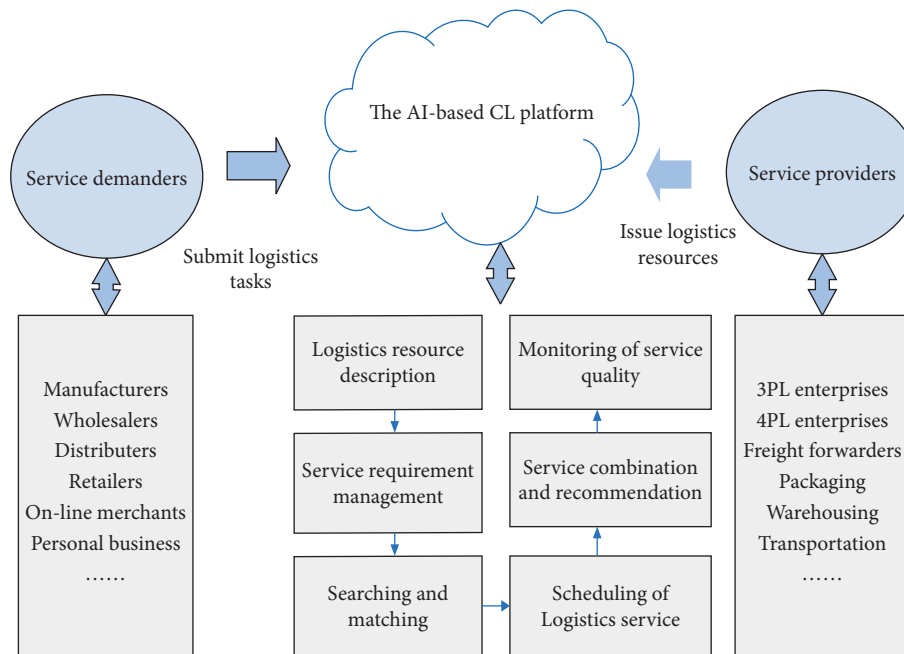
The AI-based CL platform

Service demanders

Submit logistics tasks

Issue logistics resources

Service providers

Manufacturers
Wholesalers
Distributers
Retailers
On-line merchants
Personal business
……

Logistics resource description

Service requirement management

Searching and matching

Monitoring of service quality

Service combination and recommendation

Scheduling of Logistics service

3PL enterprises
4PL enterprises
Freight forwarders
Packaging
Warehousing
Transportation
……